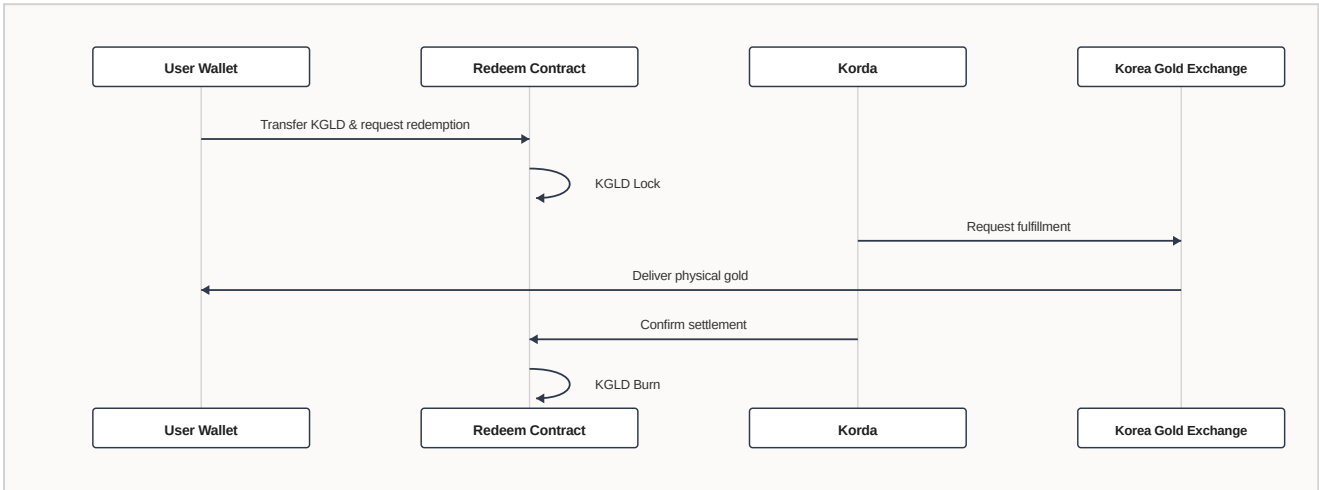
User Wallet

Redeem Contract

Korda

Korea Gold Exchange

Transfer KGLD & request redemption

KGLD Lock

Request fulfillment

Deliver physical gold

Confirm settlement

KGLD Burn

User Wallet

Redeem Contract

Korda

Korea Gold Exchange